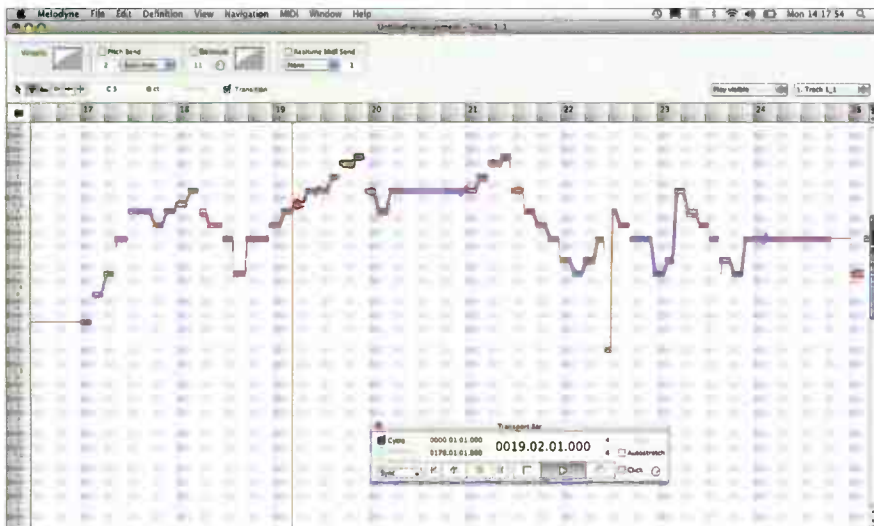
Melodyne File Edit Definition View Navigation MIDI Window Help

Mon 14:17 54

Pitch Bend

Vibrato

Resolving Midi Send

None

1

2

11

C5

0 ct

Transition

Play visible

1. Track 1_1

17

18

19

20

21

22

23

24

Transport Bar

Cycle

0000.01.01.000

0178.01.01.000

0019.02.01.000

4

4

Autostretch

Click

Sync